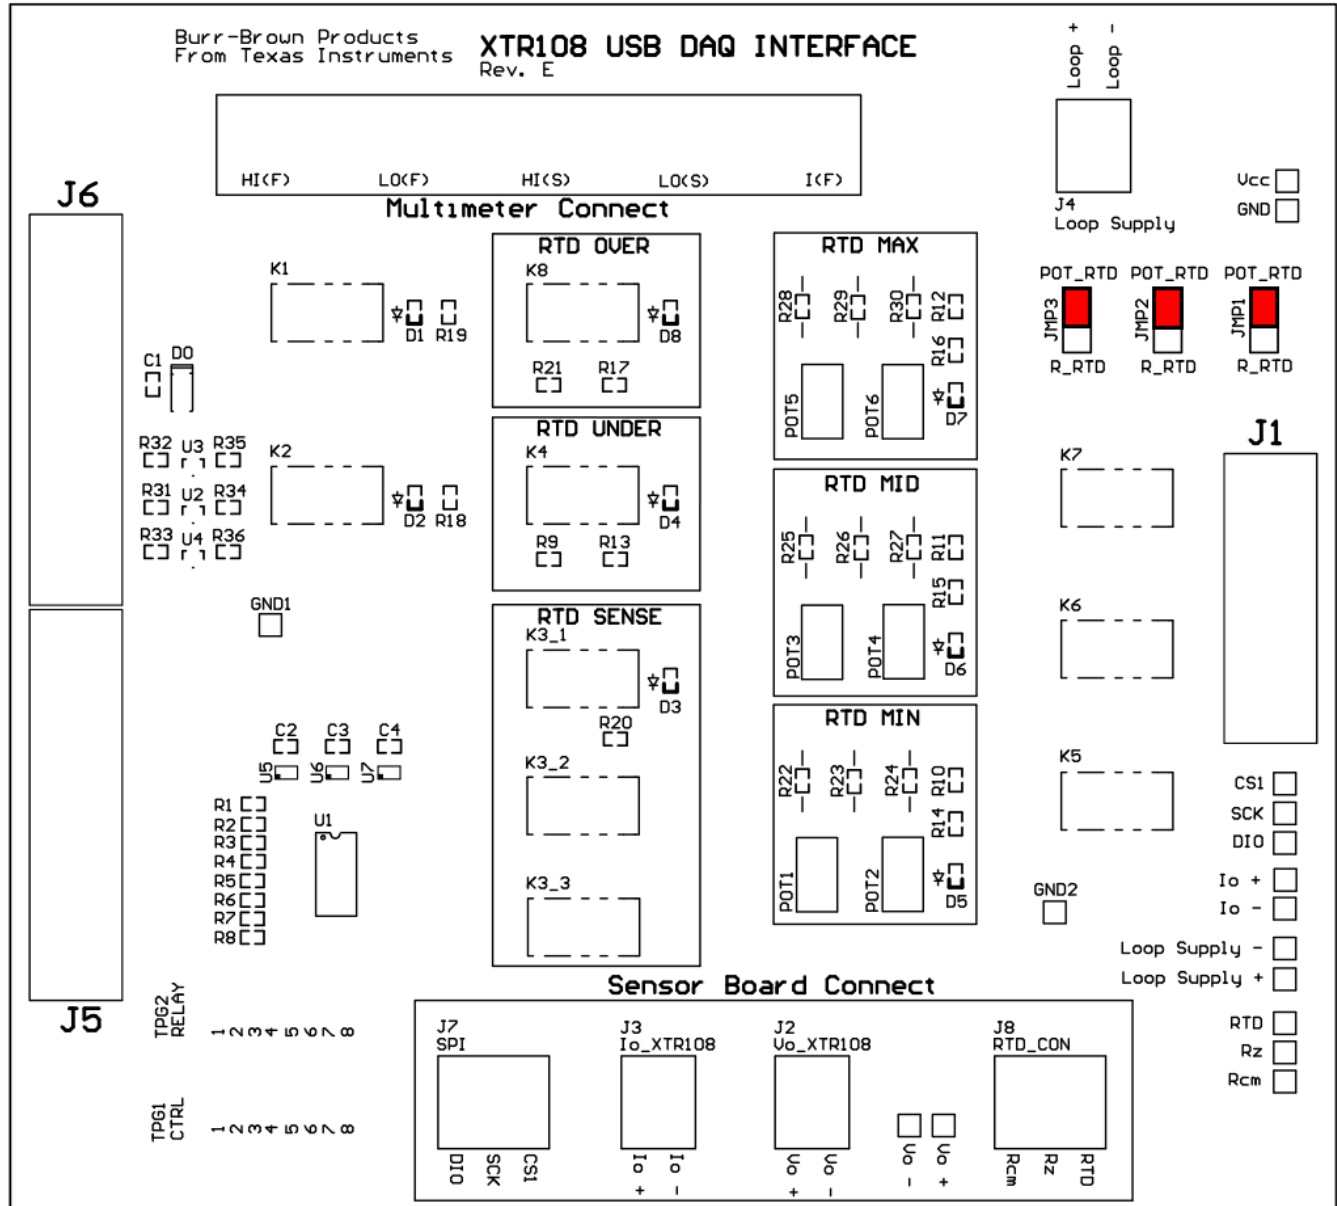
Burr-Brown Products
From Texas Instruments

XTR108 USB DAQ INTERFACE
Rev. E

Loop +
Loop -

HI(F) LO(F) HI(S) LO(S) I(F)

Multimeter Connect

J4
Loop Supply

Vcc
GND

J6

K1
D1 R19

C1 D0

R32 U3 R35
R31 U2 R34
R33 U4 R36

K2
D2 R18

GND1

RTD OVER
K8
D8
R21 R17

RTD UNDER
K4
D4
R9 R13

RTD SENSE
K3_1
D3
R20
K3_2
K3_3

RTD MAX
R28 R29 R30 R12
R16
POT5 POT6 D7

RTD MID
R25 R26 R27 R11
R15
POT3 POT4 D6

RTD MIN
R22 R23 R24 R10
R14
POT1 POT2 D5

POT_RTD POT_RTD POT_RTD
JMP3 JMP2 JMP1
R_RTD R_RTD R_RTD

J1

K7
K6
K5

C2 C3 C4
U5 U6 U7

R1
R2
R3
R4
R5
R6
R7
R8

U1

GND2

CS1
SCK
DIO
Io +
Io -
Loop Supply -
Loop Supply +
RTD
Rz
Rcm

J5

TPG2
RELAY
1 2 3 4 5 6 7 8

TPG1
CTRL
1 2 3 4 5 6 7 8

Sensor Board Connect

J7
SPI
DIO SCK CS1

J3
Io_XTR108
Io + Io -

J2
Vo_XTR108
Vo + Vo -

Vo - Vo +

J8
RTD_CON
Rcm Rz RTD